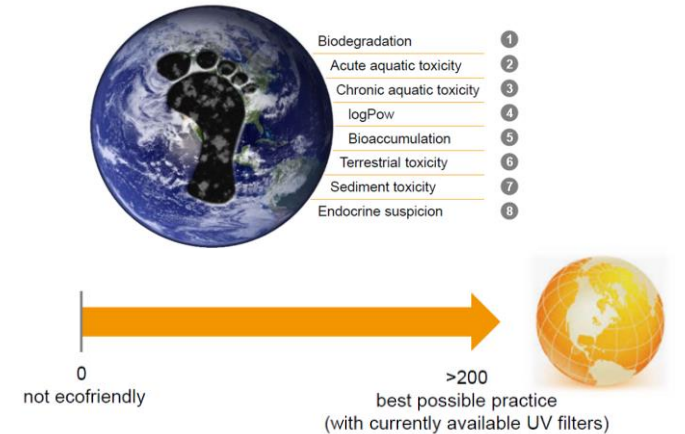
Biodegradation 1
Acute aquatic toxicity 2
Chronic aquatic toxicity 3
logPow 4
Bioaccumulation 5
Terrestrial toxicity 6
Sediment toxicity 7
Endocrine suspicion 8

0
not ecofriendly

>200
best possible practice
(with currently available UV filters)